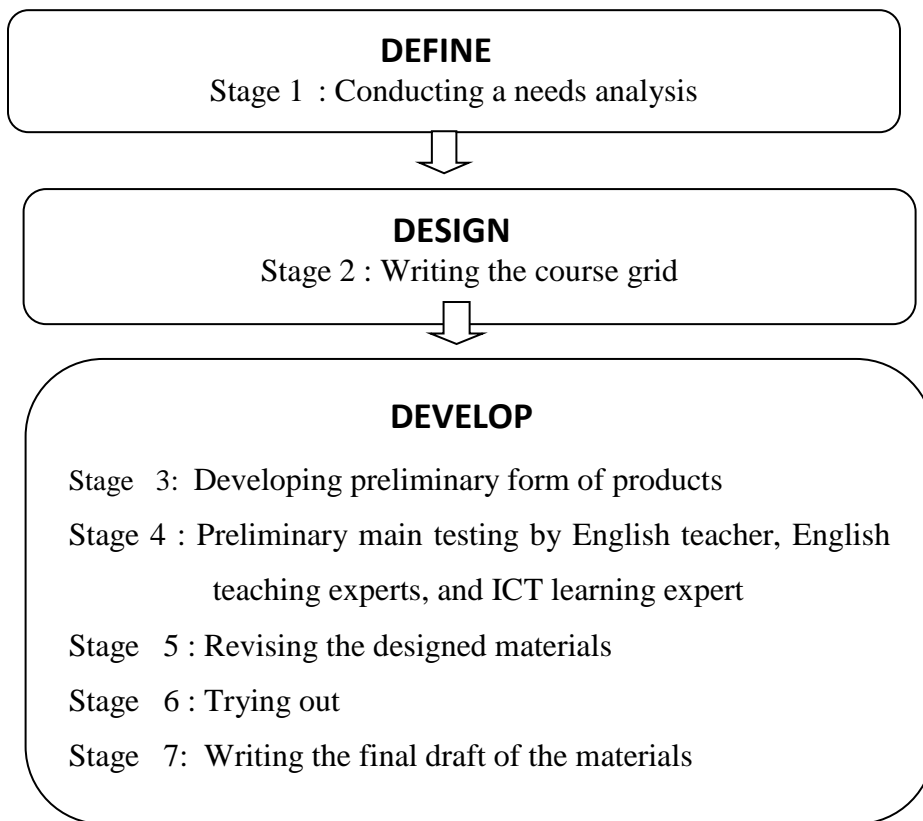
DEFINE

Stage 1 : Conducting a needs analysis

DESIGN

Stage 2 : Writing the course grid

DEVELOP

Stage 3: Developing preliminary form of products

Stage 4 : Preliminary main testing by English teacher, English teaching experts, and ICT learning expert

Stage 5 : Revising the designed materials

Stage 6 : Trying out

Stage 7: Writing the final draft of the materials